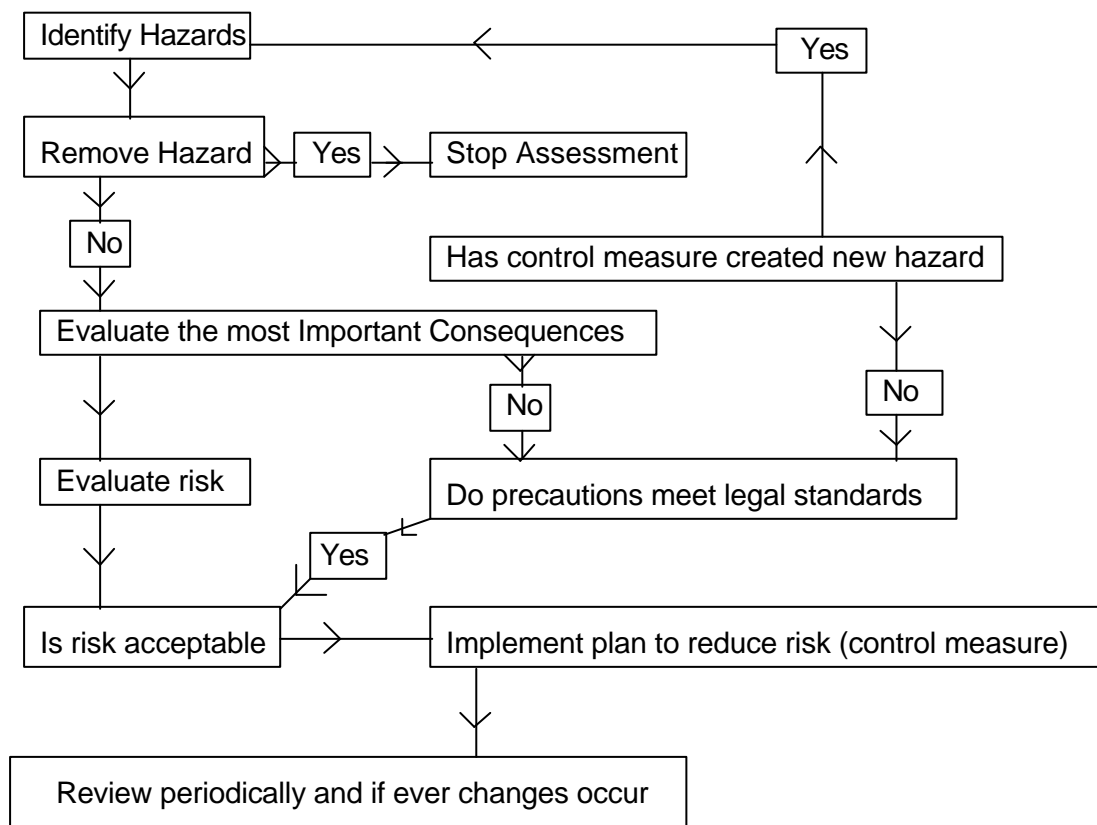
Identify Hazards

Yes

Remove Hazard

Yes

Stop Assessment

No

Has control measure created new hazard

Evaluate the most Important Consequences

No

No

Evaluate risk

Do precautions meet legal standards

Yes

Is risk acceptable

Implement plan to reduce risk (control measure)

Review periodically and if ever changes occur